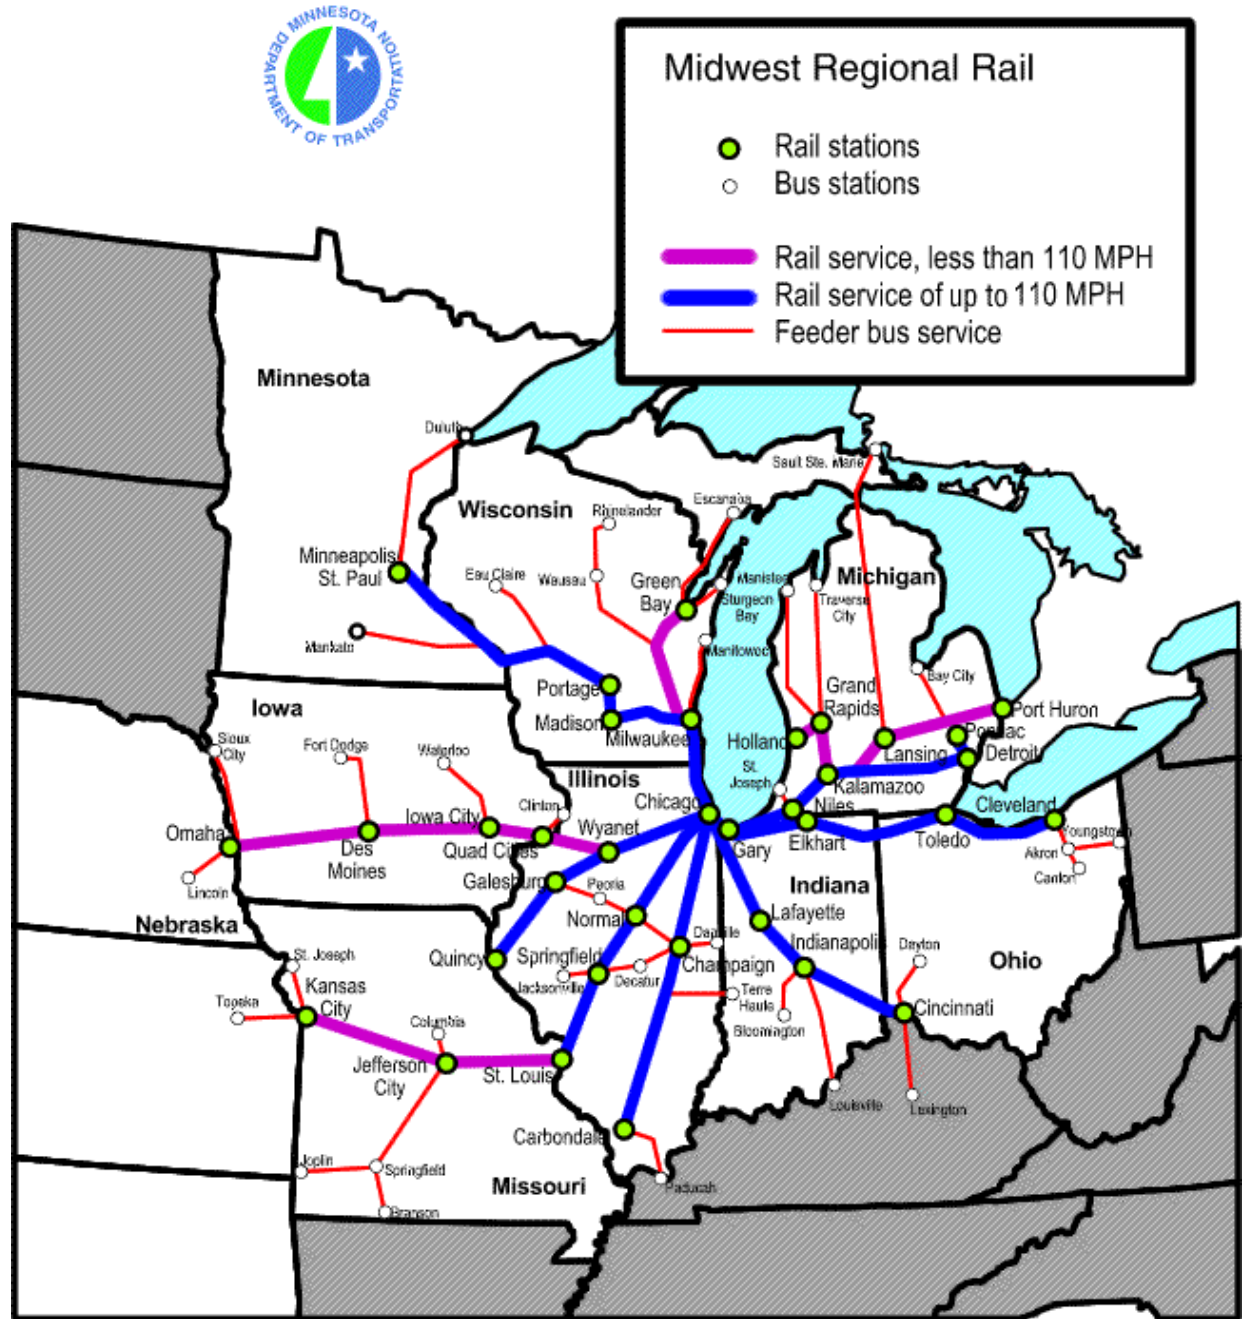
MINNESOTA DEPARTMENT OF TRANSPORTATION

Midwest Regional Rail

Rail stations
Bus stations

Rail service, less than 110 MPH
Rail service of up to 110 MPH
Feeder bus service

Minnesota
Duluth
Wisconsin
Rhinelander
Escanaba
Sault Ste. Marie
Michigan
Minneapolis St. Paul
Eau Claire
Wausau
Green Bay
Manistee
Sturgeon Bay
Traverse City
Mankato
Manitowoc
Bay City
Portage
Madison
Milwaukee
Grand Rapids
Port Huron
Iowa
Holland
Lansing
Pontiac
Detroit
Sioux City
Fort Dodge
Waterloo
Illinois
St. Joseph
Kalamazoo
Clinton
Chicago
Niles
Cleveland
Iowa City
Wyanet
Omaha
Des Moines
Quad Cities
Gary
Elkhart
Toledo
Youngstown
Akron
Canton
Lincoln
Galesburg
Peoria
Indiana
Nebraska
Normal
Lafayette
Danville
St. Joseph
Quincy
Springfield
Champaign
Indianapolis
Dayton
Ohio
Kansas City
Jacksonville
Decatur
Topeka
Terre Haute
Cincinnati
Columbia
Bloomington
Jefferson City
St. Louis
Louisville
Lexington
Carbondale
Joplin
Springfield
Missouri
Paducah
Branson